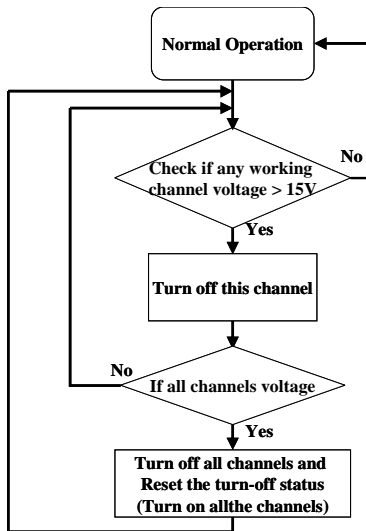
Normal Operation

Check if any working channel voltage > 15V

No

Yes

Turn off this channel

No

If all channels voltage

Yes

Turn off all channels and Reset the turn-off status (Turn on allthe channels)